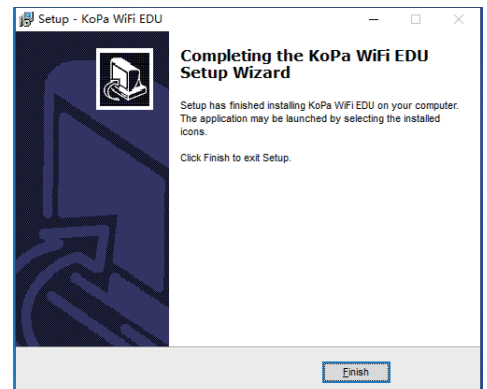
Setup - KoPa WiFi EDU

Completing the KoPa WiFi EDU Setup Wizard

Setup has finished installing KoPa WiFi EDU on your computer. The application may be launched by selecting the installed icons.

Click Finish to exit Setup.

Finish